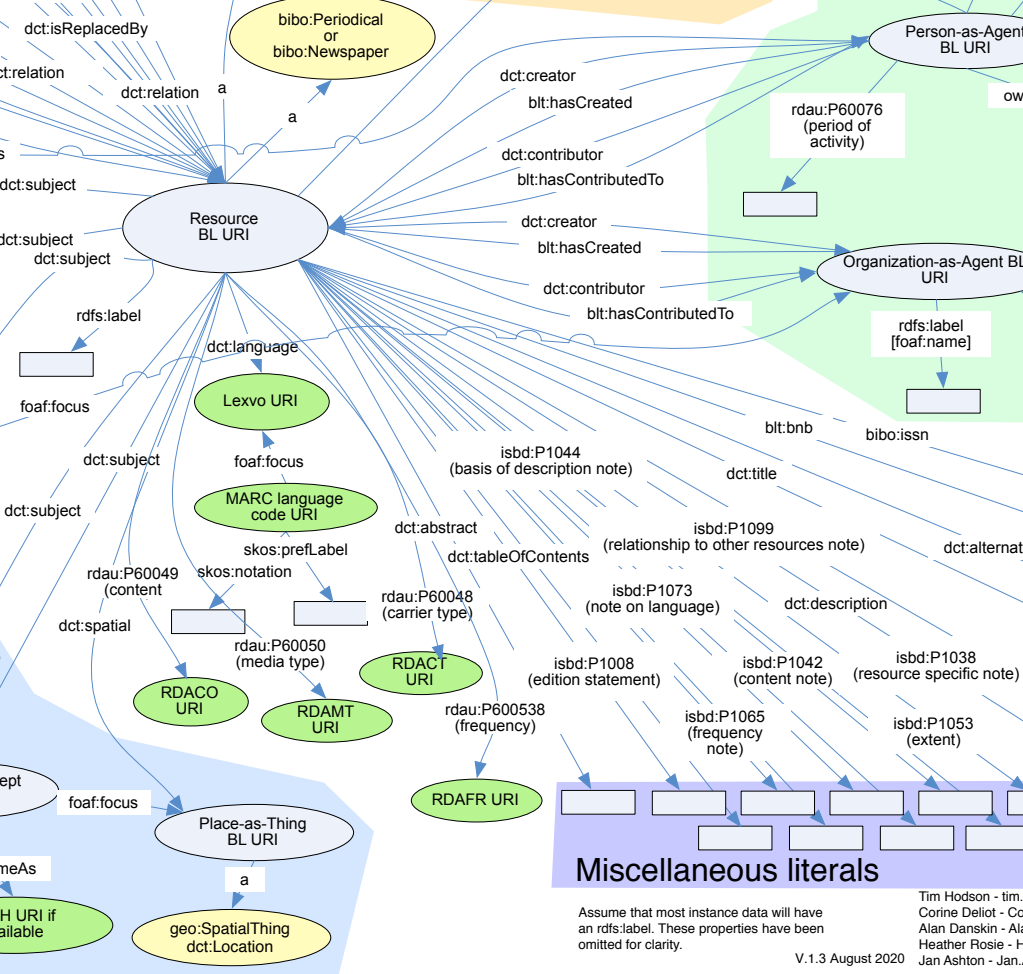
dct:isReplacedBy
bibo:Periodical or bibo:Newspaper
Person-as-Agent BL URI
ow
:relation
dct:relation
a
a
dct:creator
blt:hasCreated
rdau:P60076 (period of activity)
s
dct:contributor
blt:hasContributedTo
dct:subject
Resource BL URI
dct:creator
blt:hasCreated
:subject
dct:subject
dct:contributor
Organization-as-Agent BL URI
blt:hasContributedTo
rdfs:label
rdfs:label [foaf:name]
dct:language
Lexvo URI
foaf:focus
blt:bnb
bibo:issn
dct:subject
foaf:focus
isbd:P1044 (basis of description note)
dct:title
MARC language code URI
dct:subject
dct:abstract
isbd:P1099 (relationship to other resources note)
dct:alternat
skos:prefLabel
dct:tableOfContents
rdau:P60049 (content
skos:notation
isbd:P1073 (note on language)
dct:description
rdau:P60048 (carrier type)
dct:spatial
rdau:P60050 (media type)
isbd:P1008 (edition statement)
isbd:P1042 (content note)
isbd:P1038 (resource specific note)
RDACT URI
RDACO URI
RDAMT URI
rdau:P600538 (frequency)
isbd:P1065 (frequency note)
isbd:P1053 (extent)
ept
foaf:focus
RDAFR URI
Place-as-Thing BL URI
meAs
Miscellaneous literals
a
H URI if ailable
geo:SpatialThing dct:Location
Assume that most instance data will have an rdfs:label. These properties have been omitted for clarity.
V.1.3 August 2020
Tim Hodson - tim.
Corine Deliot - Co
Alan Danskin - Ala
Heather Rosie - H
Jan Ashton - Jan.